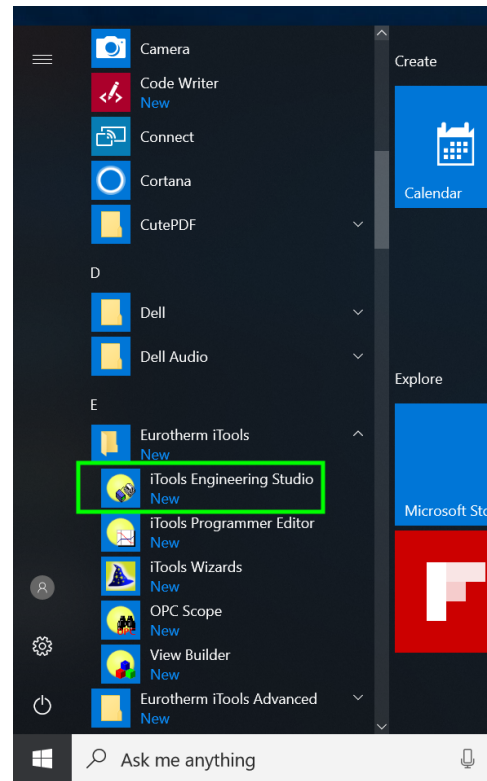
Camera
Code Writer
New
Connect
Cortana
CutePDF
D
Dell
Dell Audio
E
Eurotherm iTools
New
iTools Engineering Studio
New
iTools Programmer Editor
New
iTools Wizards
New
OPC Scope
New
View Builder
New
Eurotherm iTools Advanced
New

Create
Calendar
Explore
Microsoft Sto

Ask me anything